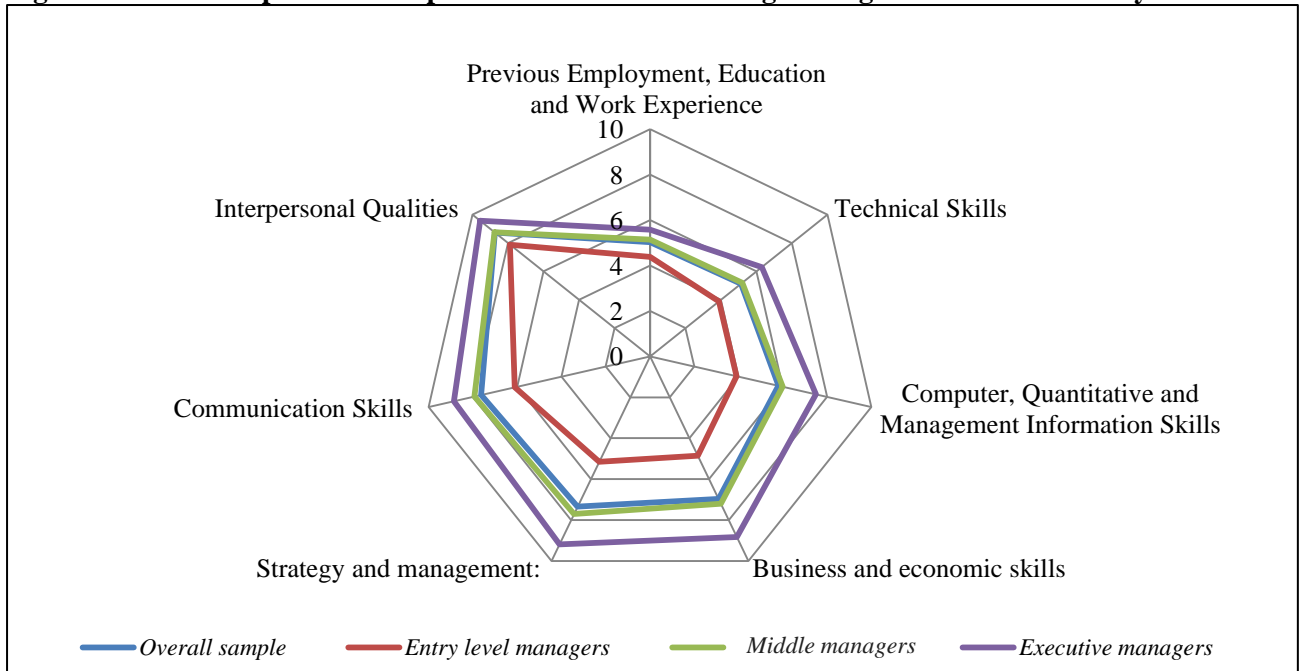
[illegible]

Previous Employment, Education and Work Experience

10

8

6

4

2

0

Technical Skills

Computer, Quantitative and Management Information Skills

Business and economic skills

Strategy and management:

Communication Skills

Interpersonal Qualities

Overall sample

Entry level managers

Middle managers

Executive managers